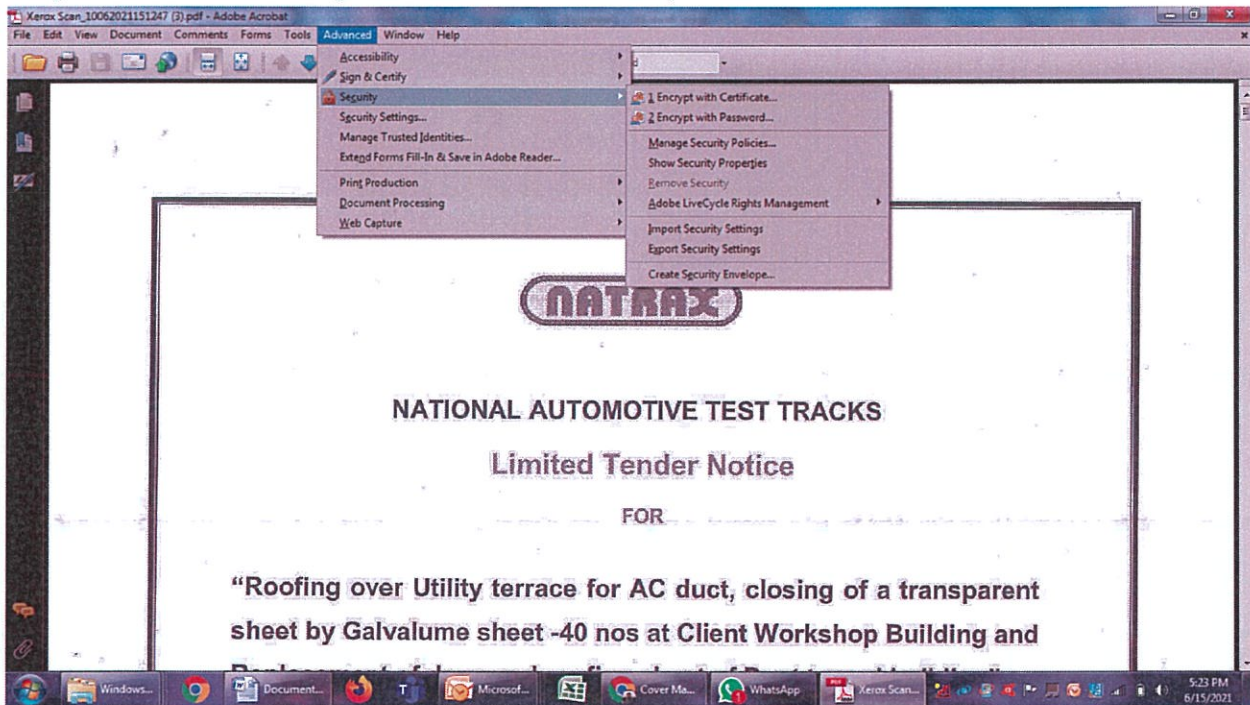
Xerox Scan_10062021151247 (3).pdf - Adobe Acrobat

File Edit View Document Comments Forms Tools Advanced Window Help

Accessibility
Sign & Certify
Security
Security Settings...
Manage Trusted Identities...
Extend Forms Fill-In & Save in Adobe Reader...
Print Production
Document Processing
Web Capture

1 Encrypt with Certificate...
2 Encrypt with Password...
Manage Security Policies...
Show Security Properties
Remove Security
Adobe LiveCycle Rights Management
Import Security Settings
Export Security Settings
Create Security Envelope...

NATRAX

NATIONAL AUTOMOTIVE TEST TRACKS

Limited Tender Notice

FOR

"Roofing over Utility terrace for AC duct, closing of a transparent sheet by Galvalume sheet -40 nos at Client Workshop Building and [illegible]

Windows... Document... Microsof... Cover Ma... WhatsApp Xerox Scan... 5:23 PM 6/15/2021